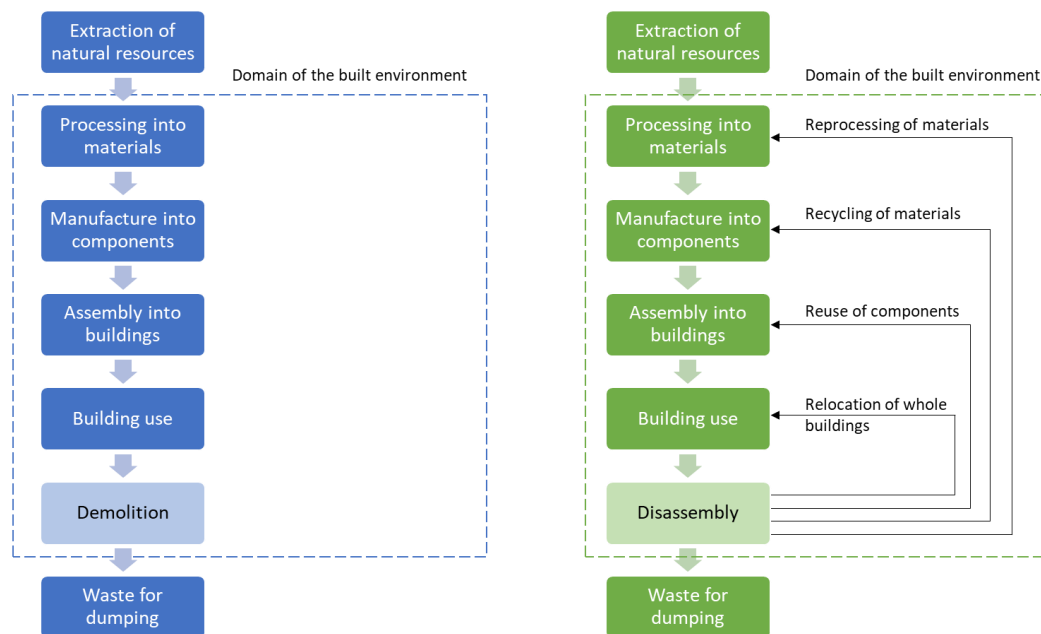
Extraction of natural resources

Domain of the built environment

Processing into materials

Manufacture into components

Assembly into buildings

Building use

Demolition

Waste for dumping

Extraction of natural resources

Domain of the built environment

Processing into materials

Reprocessing of materials

Manufacture into components

Recycling of materials

Assembly into buildings

Reuse of components

Building use

Relocation of whole buildings

Disassembly

Waste for dumping